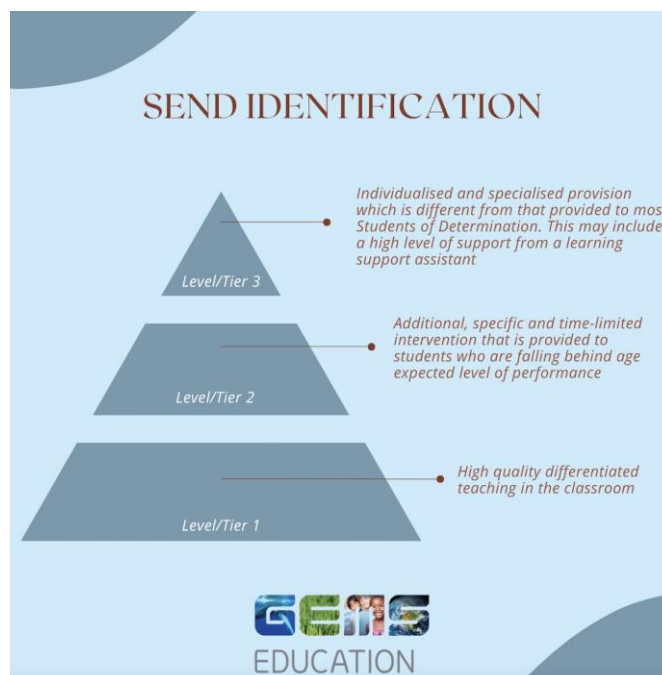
SEND IDENTIFICATION

Individualised and specialised provision which is different from that provided to mos Students of Determination. This may include a high level of support from a learning support assistant

Level/Tier 3

Additional, specific and time-limited intervention that is provided to students who are falling behind age expected level of performance

Level/Tier 2

High quality differentiated teaching in the classroom

Level/Tier 1

GEMS
EDUCATION